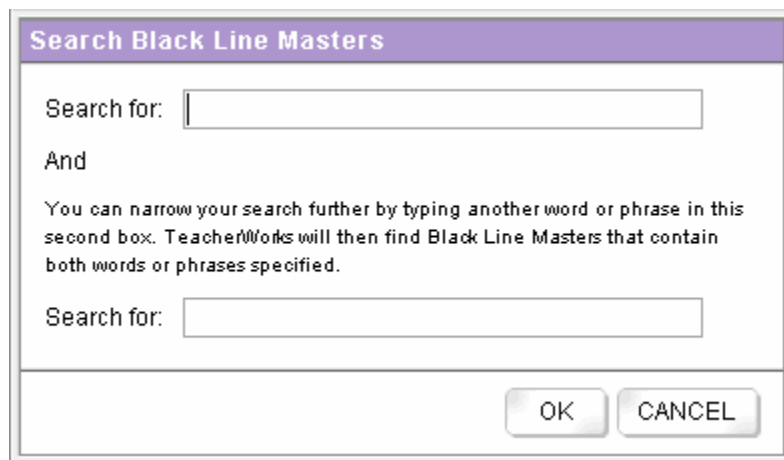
Search Black Line Masters

Search for:

And

You can narrow your search further by typing another word or phrase in this second box. TeacherWorks will then find Black Line Masters that contain both words or phrases specified.

Search for:

OK CANCEL